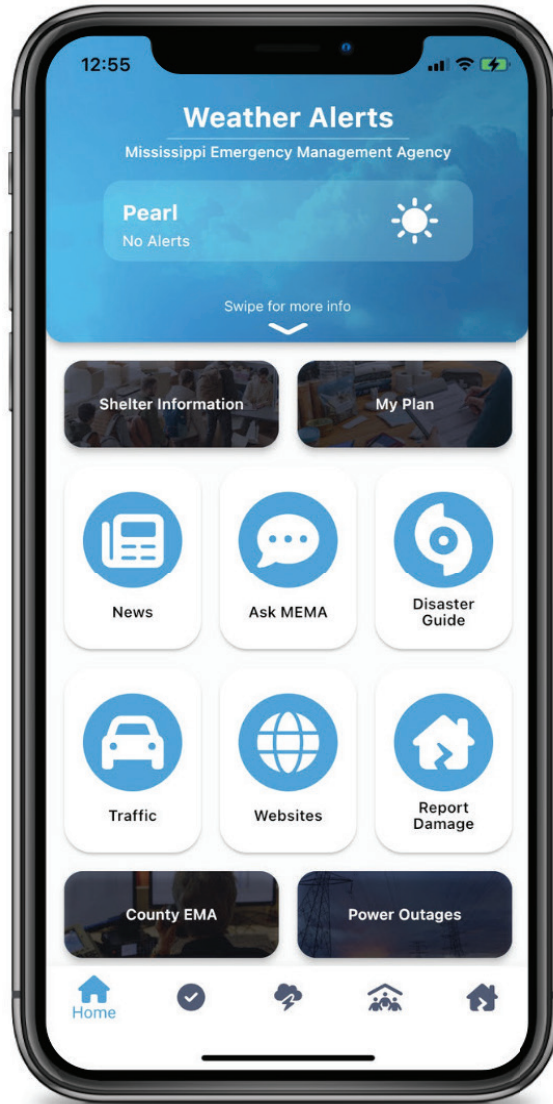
12:55

Weather Alerts
Mississippi Emergency Management Agency

Pearl
No Alerts

Swipe for more info

Shelter Information

My Plan

News

Ask MEMA

Disaster Guide

Traffic

Websites

Report Damage

County EMA

Power Outages

Home